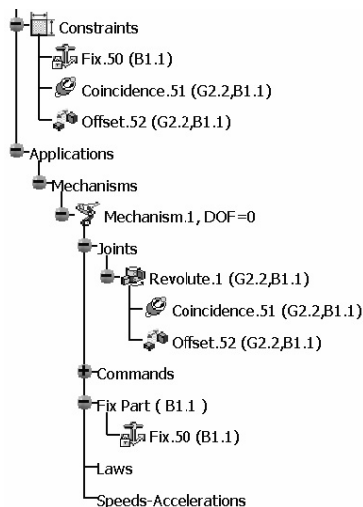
Constraints
Fix.50 (B1.1)
Coincidence.51 (G2.2,B1.1)
Offset.52 (G2.2,B1.1)
Applications
Mechanisms
Mechanism.1, DOF=0
Joints
Revolute.1 (G2.2,B1.1)
Coincidence.51 (G2.2,B1.1)
Offset.52 (G2.2,B1.1)
Commands
Fix Part ( B1.1 )
Fix.50 (B1.1)
Laws
Speeds-Accelerations